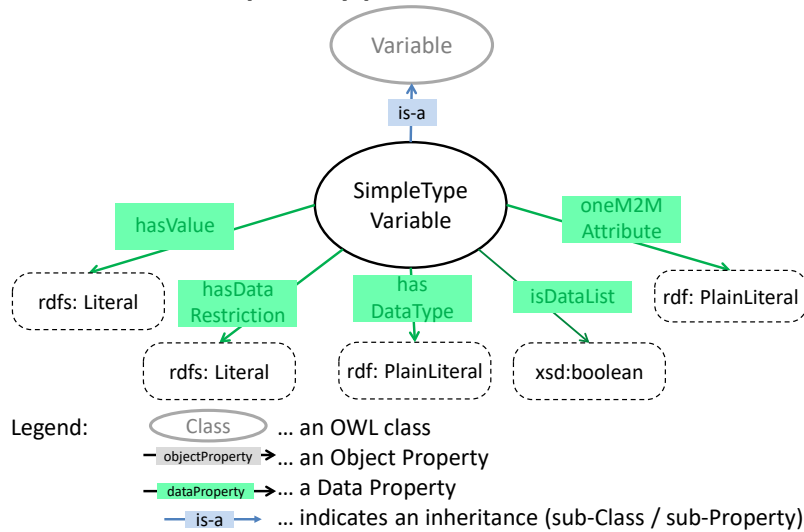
Variable

is-a

SimpleType Variable

hasValue

oneM2M Attribute

rdfs: Literal

hasData Restriction

has DataType

isDataList

rdf: PlainLiteral

rdfs: Literal

rdf: PlainLiteral

xsd:boolean

Legend: Class … an OWL class

objectProperty … an Object Property

dataProperty … a Data Property

is-a … indicates an inheritance (sub-Class / sub-Property)